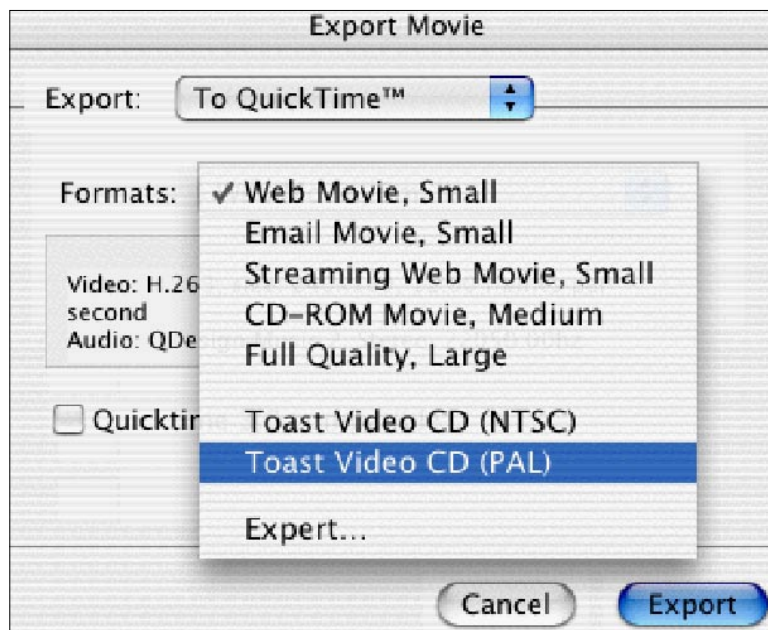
Export Movie

Export: To QuickTime™

Formats: ✓ Web Movie, Small
Email Movie, Small
Streaming Web Movie, Small
CD-ROM Movie, Medium
Full Quality, Large

Toast Video CD (NTSC)
Toast Video CD (PAL)

Expert...

Video: H.26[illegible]
second
Audio: QDe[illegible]

Quicktim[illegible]

Cancel
Export